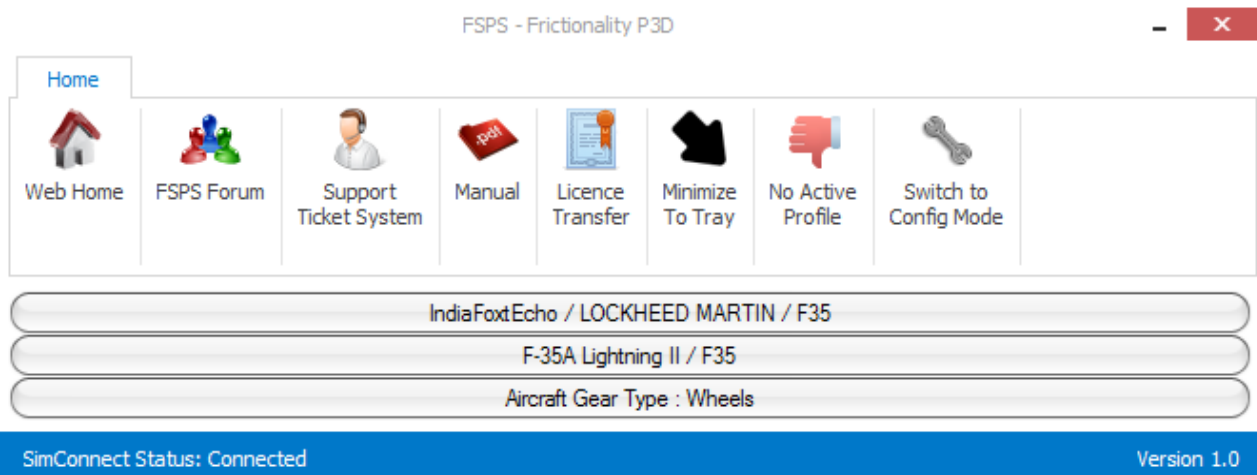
FSPS - Frictionality P3D

Home

Web Home

FSPS Forum

Support Ticket System

pdf

Manual

Licence Transfer

Minimize To Tray

No Active Profile

Switch to Config Mode

IndiaFoxtEcho / LOCKHEED MARTIN / F35

F-35A Lightning II / F35

Aircraft Gear Type : Wheels

SimConnect Status: Connected

Version 1.0